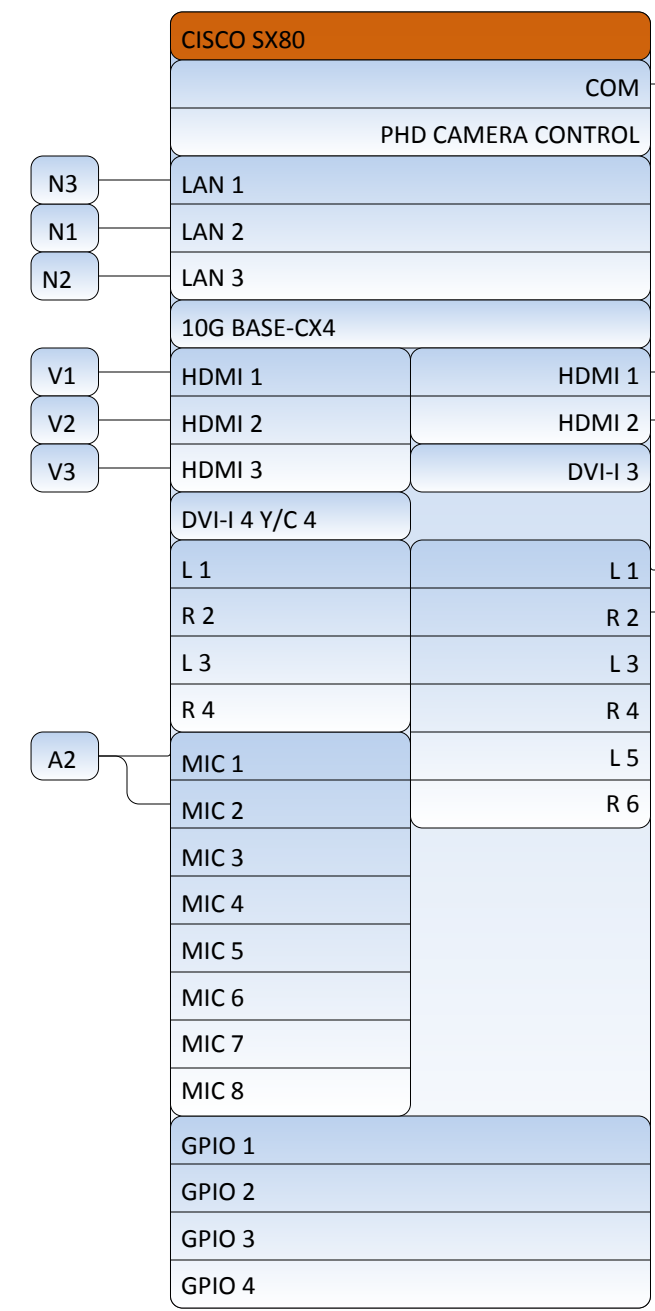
CISCO SX80

COM
PHD CAMERA CONTROL

N3 LAN 1
N1 LAN 2
N2 LAN 3

10G BASE-CX4

V1 HDMI 1
V2 HDMI 2
V3 HDMI 3
DVI-I 4 Y/C 4

HDMI 1
HDMI 2
DVI-I 3

L 1
R 2
L 3
R 4

L 1
R 2
L 3
R 4
L 5
R 6

A2
MIC 1
MIC 2
MIC 3
MIC 4
MIC 5
MIC 6
MIC 7
MIC 8

GPIO 1
GPIO 2
GPIO 3
GPIO 4